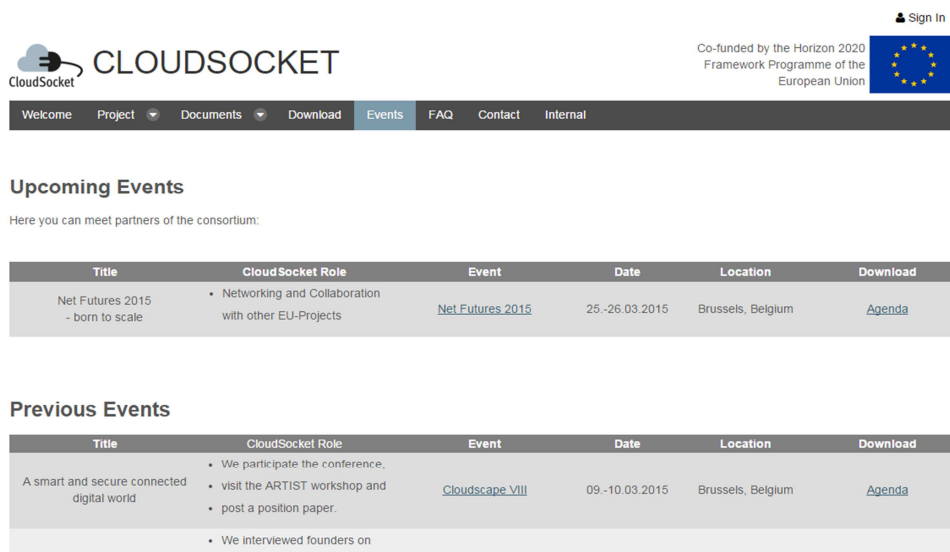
Sign In

CloudSocket CLOUDSOCKET

Co-funded by the Horizon 2020 Framework Programme of the European Union

Welcome Project Documents Download Events FAQ Contact Internal

Upcoming Events

Here you can meet partners of the consortium:

| Title | CloudSocket Role | Event | Date | Location | Download |
|---|---|---|---|---|---|
| Net Futures 2015 - born to scale | • Networking and Collaboration with other EU-Projects | Net Futures 2015 | 25.-26.03.2015 | Brussels, Belgium | Agenda |

Previous Events

| Title | CloudSocket Role | Event | Date | Location | Download |
|---|---|---|---|---|---|
| A smart and secure connected digital world | • We participate the conference, • visit the ARTIST workshop and post a position paper. | Cloudscape VIII | 09.-10.03.2015 | Brussels, Belgium | Agenda |
| | • We interviewed founders on | | | | |